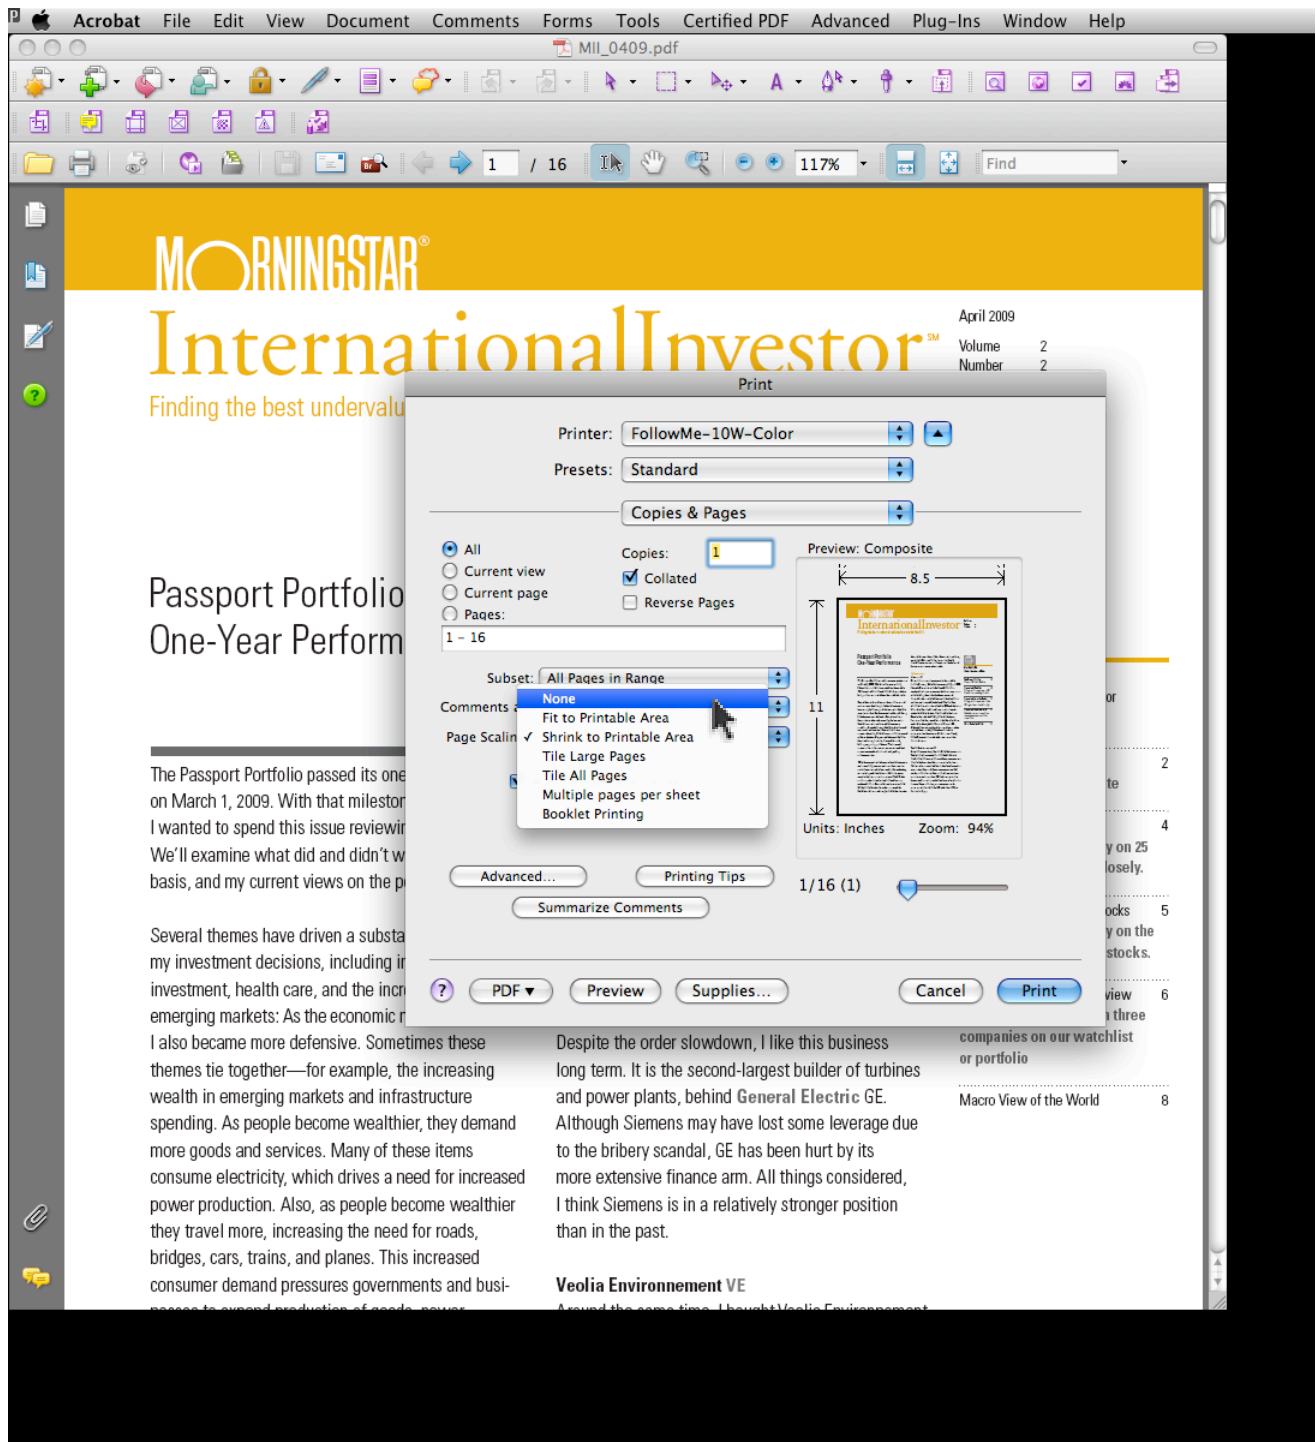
Acrobat File Edit View Document Comments Forms Tools Certified PDF Advanced Plug-Ins Window Help

MII_0409.pdf

1 / 16 117% Find

MORNINGSTAR®

InternationalInvestor℠

Finding the best undervalu

April 2009
Volume 2
Number 2

Print

Printer: FollowMe-10W-Color
Presets: Standard
Copies & Pages

All
Current view
Current page
Pages:
1 - 16

Copies: 1
Collated
Reverse Pages

Preview: Composite
8.5
11
Units: Inches Zoom: 94%

Subset: All Pages in Range
Comments a
Page Scalin

None
Fit to Printable Area
✓ Shrink to Printable Area
Tile Large Pages
Tile All Pages
Multiple pages per sheet
Booklet Printing

Advanced... Printing Tips
Summarize Comments

1/16 (1)

? PDF ▾ Preview Supplies... Cancel Print

Passport Portfolio
One-Year Perform

The Passport Portfolio passed its one on March 1, 2009. With that milestor I wanted to spend this issue reviewir We'll examine what did and didn't w basis, and my current views on the p

Several themes have driven a substa my investment decisions, including ir investment, health care, and the incr emerging markets: As the economic r I also became more defensive. Sometimes these themes tie together—for example, the increasing wealth in emerging markets and infrastructure spending. As people become wealthier, they demand more goods and services. Many of these items consume electricity, which drives a need for increased power production. Also, as people become wealthier they travel more, increasing the need for roads, bridges, cars, trains, and planes. This increased consumer demand pressures governments and busi-

Despite the order slowdown, I like this business long term. It is the second-largest builder of turbines and power plants, behind General Electric GE. Although Siemens may have lost some leverage due to the bribery scandal, GE has been hurt by its more extensive finance arm. All things considered, I think Siemens is in a relatively stronger position than in the past.

Veolia Environnement VE

or
te 2
y on 25
losely. 4
ocks 5
y on the
stocks.
view 6
three
companies on our watchlist
or portfolio

Macro View of the World 8